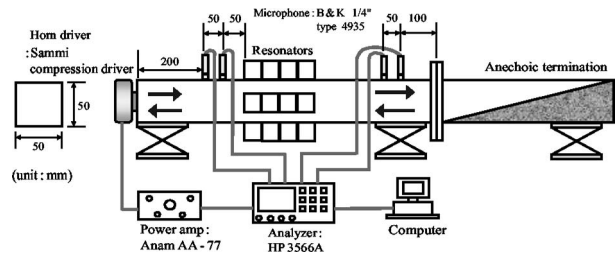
Horn driver
: Sammi
compression driver

50
50

(unit : mm)

200
50 50

Microphone : B&K 1/4"
type 4935

Resonators

50 100

Anechoic termination

Power amp :
Anam AA - 77

Analyzer :
HP 3566A

Computer